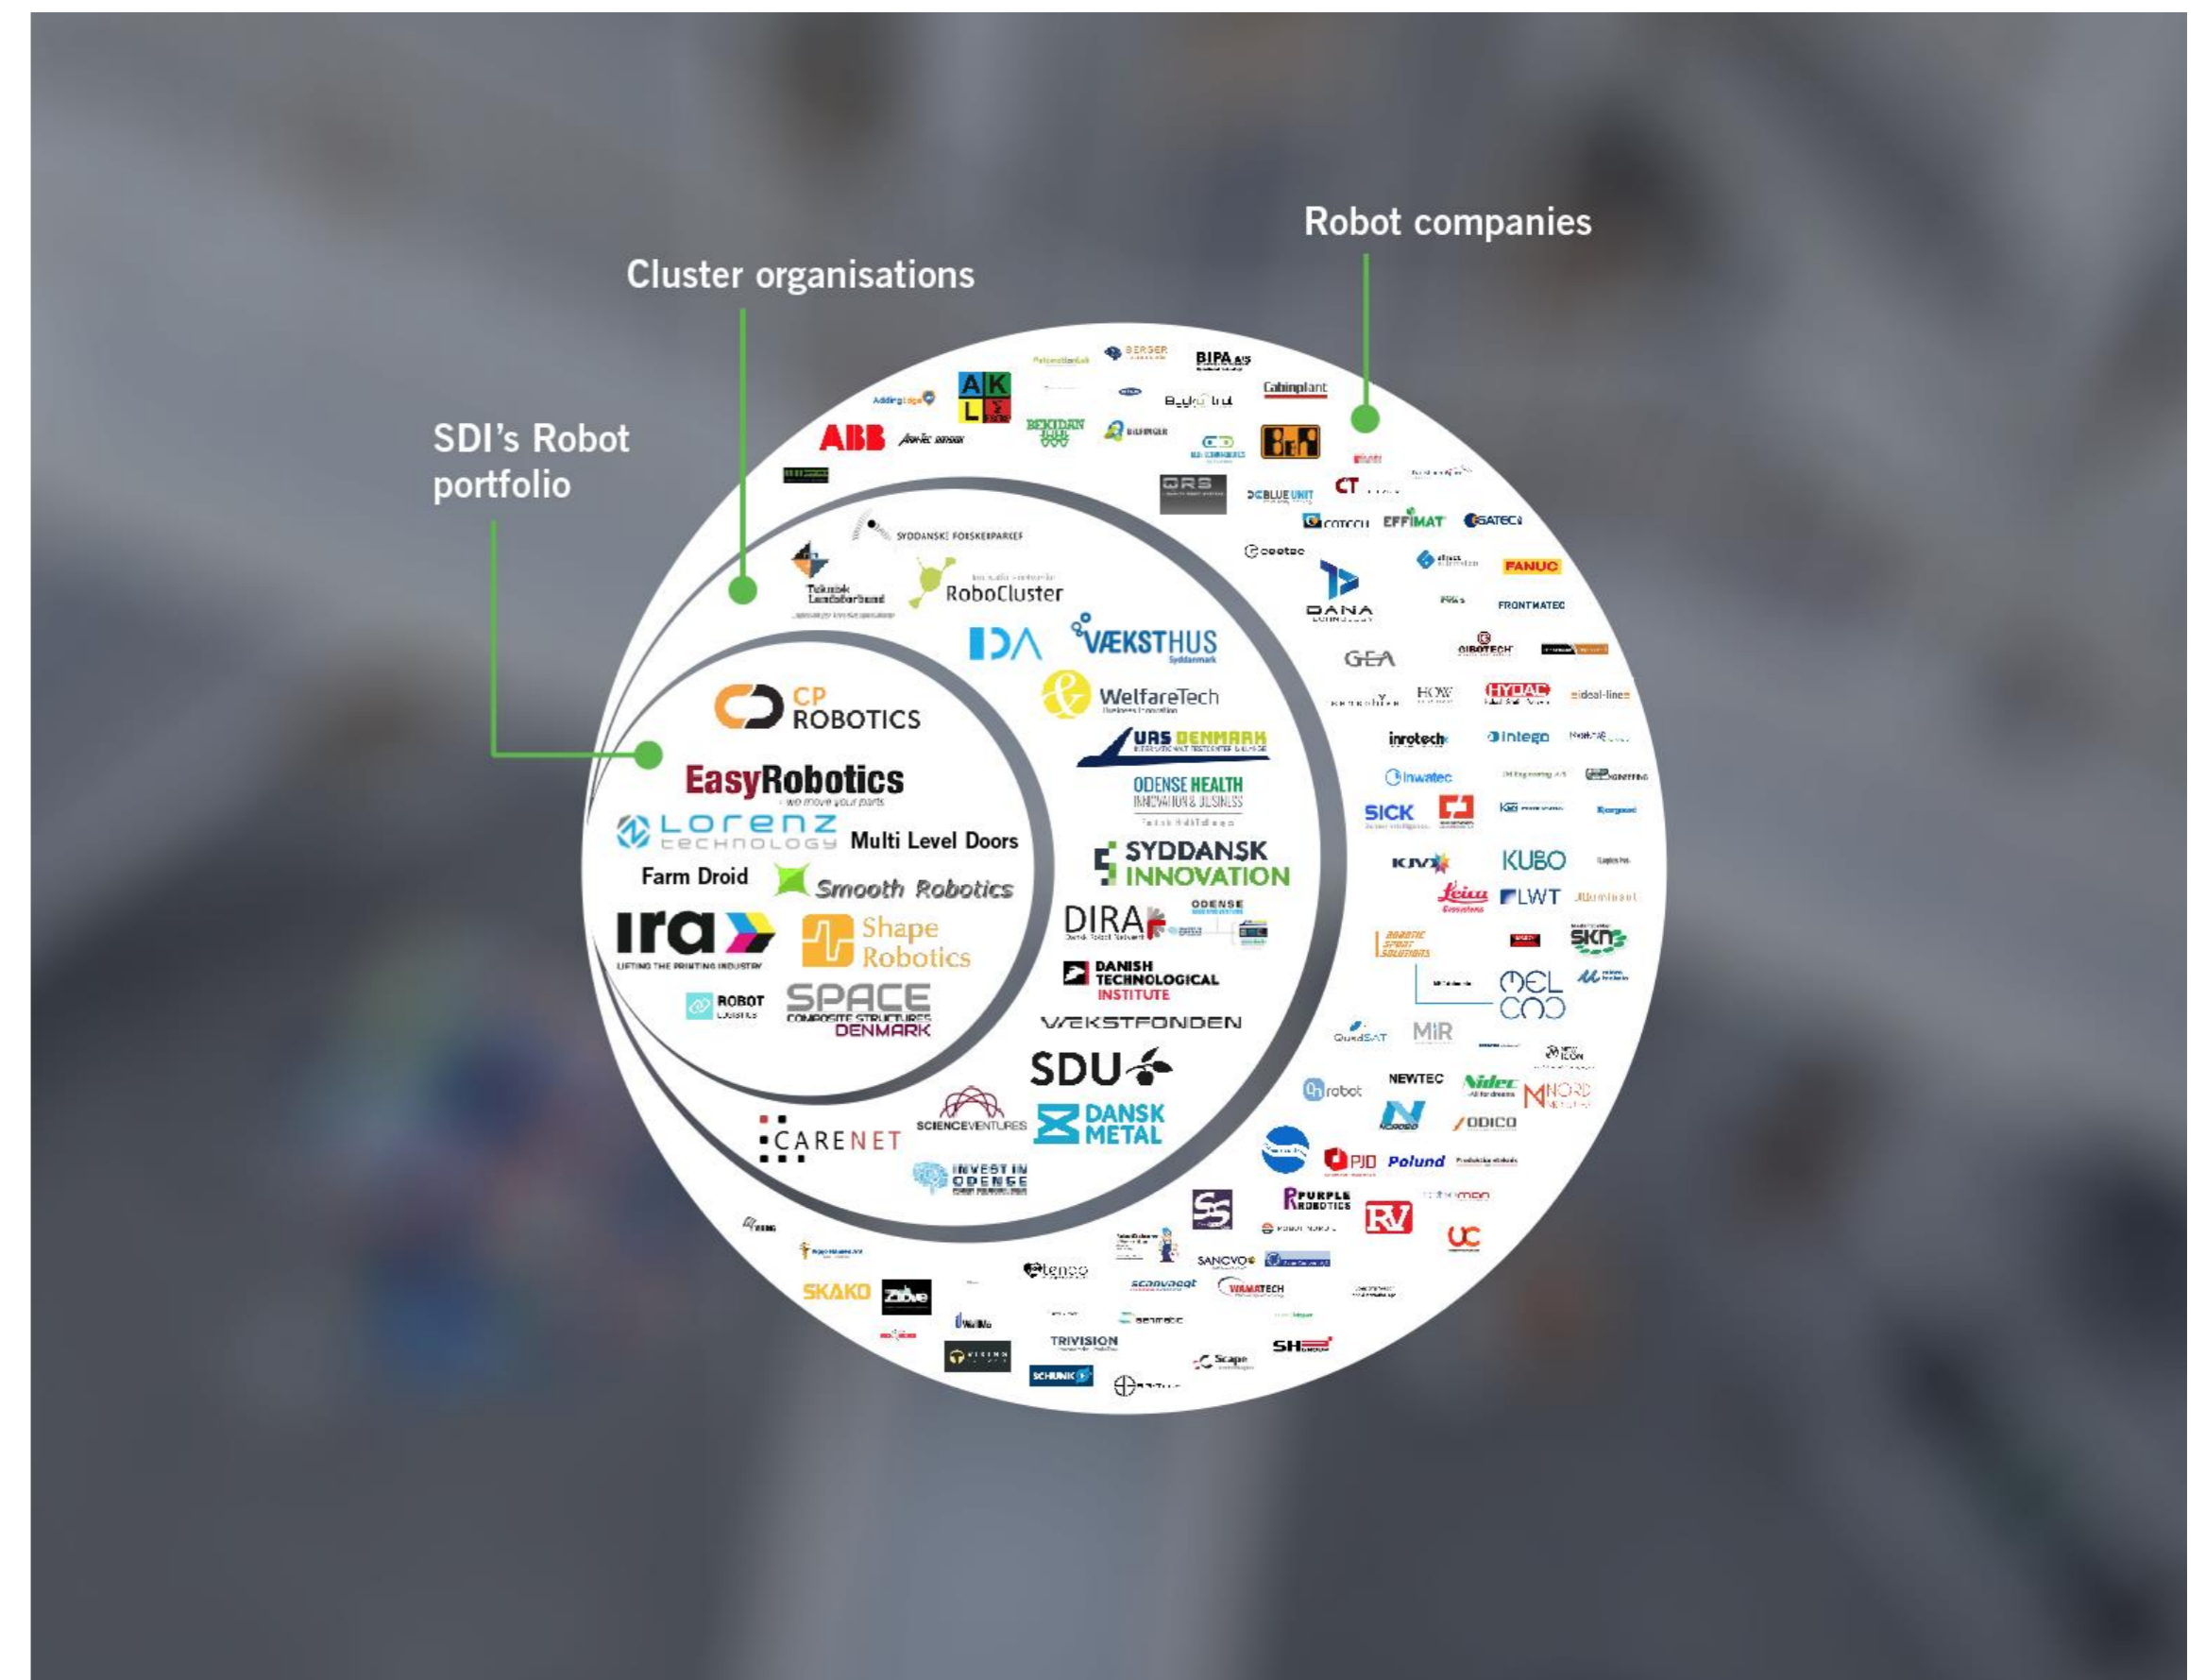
Robot companies

Cluster organisations

SDI's Robot portfolio

CP ROBOTICS
EasyRobotics
we move your parts
Lorenz technology
Multi Level Doors
Farm Droid
Smooth Robotics
ira
LIFTING THE PRINTING INDUSTRY
Shape Robotics
ROBOT LOGISTICS
SPACE COMPOSITE STRUCTURES DENMARK

SYDDANSK FORSKERPARKER
Teknisk Landsforbund
RoboCluster
IDA
VÆKSTHUS Syddanmark
WelfareTech
UAS DENMARK
ODENSE HEALTH INNOVATION & BUSINESS
SYDDANSK INNOVATION
DIRA
ODENSE
DANISH TECHNOLOGICAL INSTITUTE
VÆKSTFONDEN
SDU
DANSK METAL
SCIENCEVENTURES
CARENET
INVEST IN ODENSE

AddingLogo
AKL
ABB
BEKIDAN
BERGER
BIPA A/S
Cabinplant
BILFINGER
B&R
QRS
BLUE UNIT
CT
COTECH
EFFIMAT
GATECH
ceetec
DANA
FANUC
FRONTMATEC
GEA
GIBOTECH
HOW
HYDAC
ideal-line
inrotech
Intego
Inwatec
SICK
KUBO
Leica
LWT
SKN
MEL COO
QuadSAT
MiR
NEWTEC
Nidec
NORD
ODICO
PJD
Polund
PURPLE ROBOTICS
RV
UC
SKAKO
Zibo
SANCVO
scanvaegt
WAMATECH
TRIVISION
SCHUNK
Scape
SH